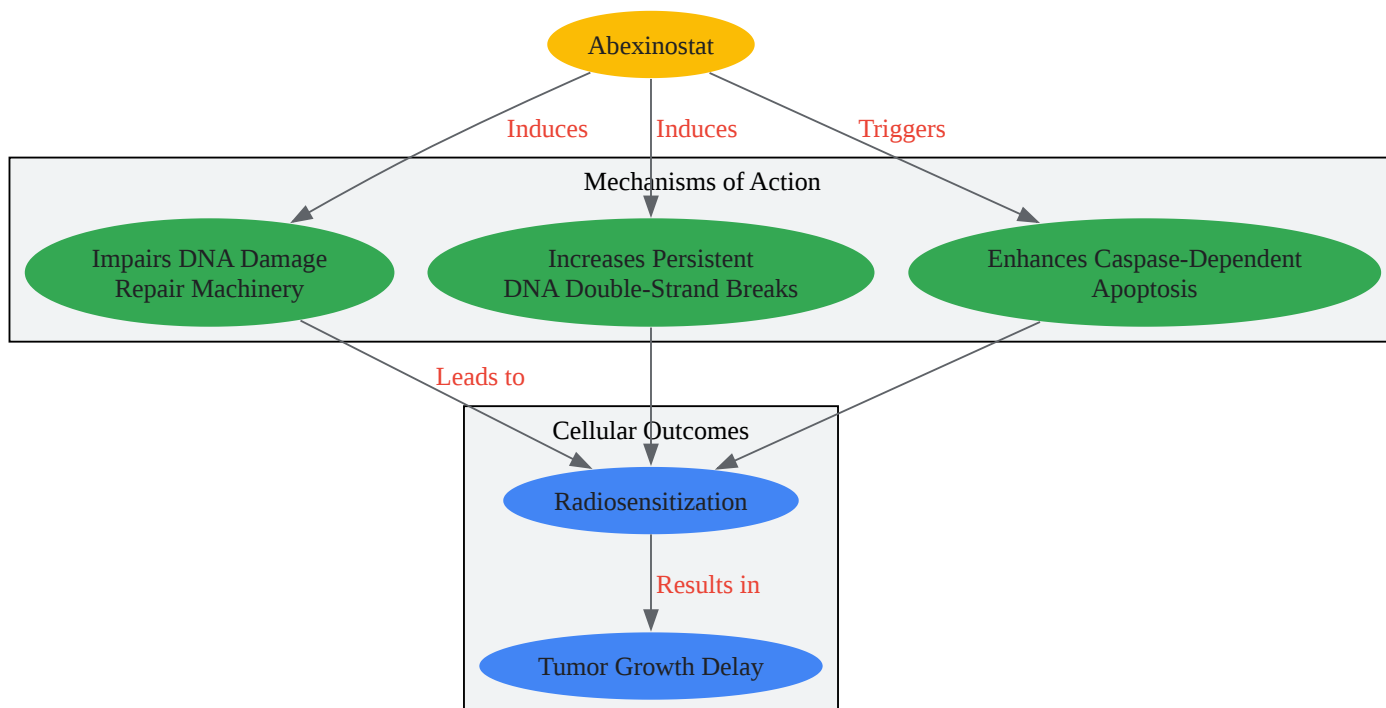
Abexinostat

Induces

Induces

Triggers

Mechanisms of Action

Impairs DNA Damage Repair Machinery

Increases Persistent DNA Double-Strand Breaks

Enhances Caspase-Dependent Apoptosis

Leads to

Cellular Outcomes

Radiosensitization

Results in

Tumor Growth Delay